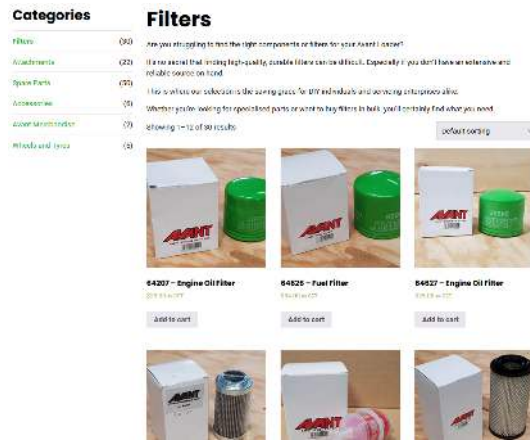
Categories

Filters (30)
Attachments (22)
Spare Parts (30)
Accessories (6)
Avant Merchandise (7)
Wheels and Tyres (5)

Filters

Are you struggling to find the right components or filters for your Avant Loader?

It's no secret that finding high-quality, durable filters can be difficult. Especially if you don't have an extensive and reliable source on hand.

This is where our selection is the saving grace for DIY individuals and servicing enterprises alike.

Whether you're looking for specialised parts or want to buy filters in bulk, you'll certainly find what you need.

Showing 1–12 of 30 results

Default sorting

AVANT

64207 – Engine Oil Filter
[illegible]
Add to cart

AVANT

64525 – Fuel Filter
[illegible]
Add to cart

AVANT

64527 – Engine Oil Filter
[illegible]
Add to cart

AVANT